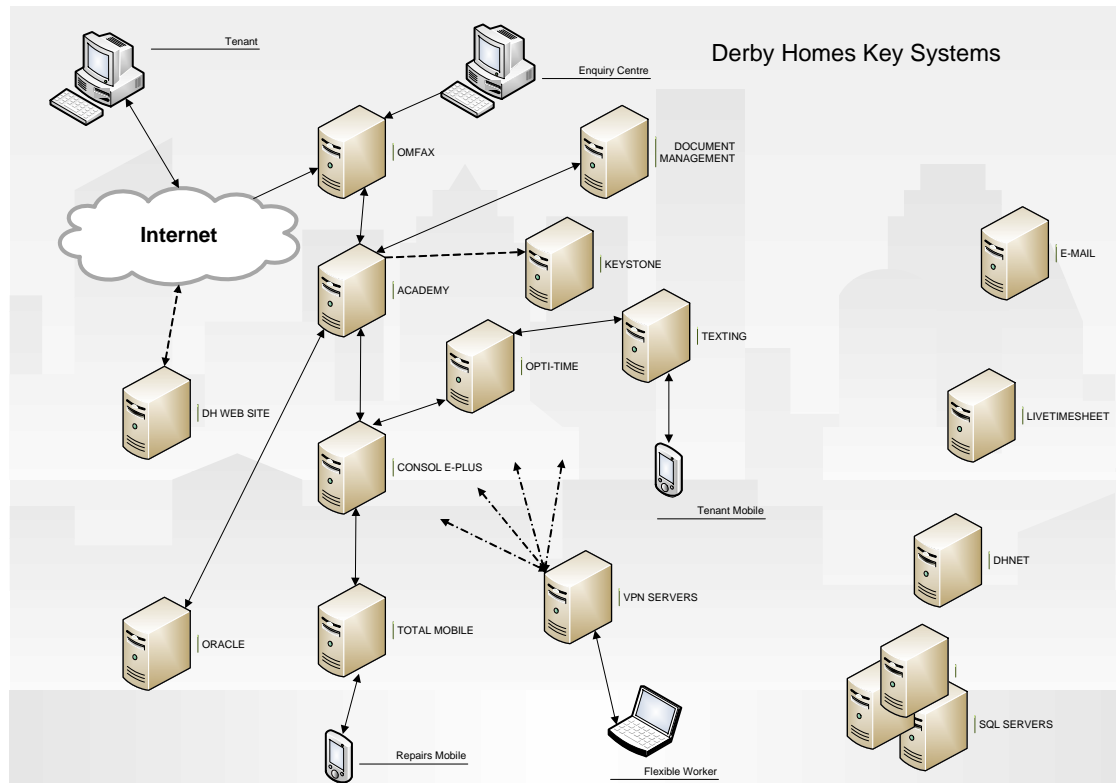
Derby Homes Key Systems

Tenant

Enquiry Centre

OMFAX

DOCUMENT MANAGEMENT

Internet

ACADEMY

KEYSTONE

E-MAIL

TEXTING

OPTI-TIME

DH WEB SITE

LIVETIMESHEET

CONSOL E-PLUS

Tenant Mobile

DHNET

VPN SERVERS

ORACLE

TOTAL MOBILE

SQL SERVERS

Repairs Mobile

Flexible Worker